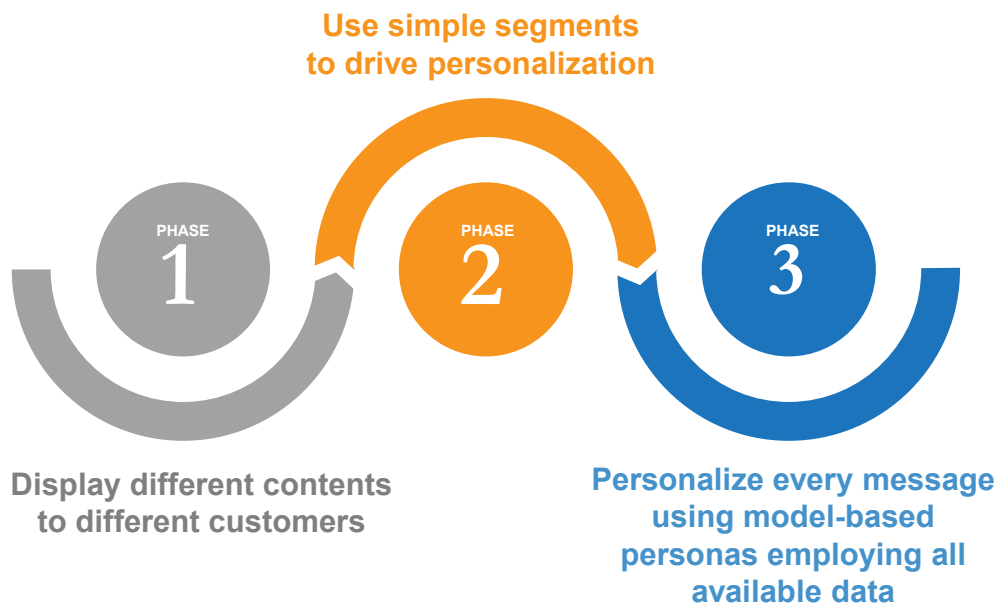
Use simple segments to drive personalization

PHASE
1

PHASE
2

PHASE
3

Display different contents to different customers

Personalize every message using model-based personas employing all available data